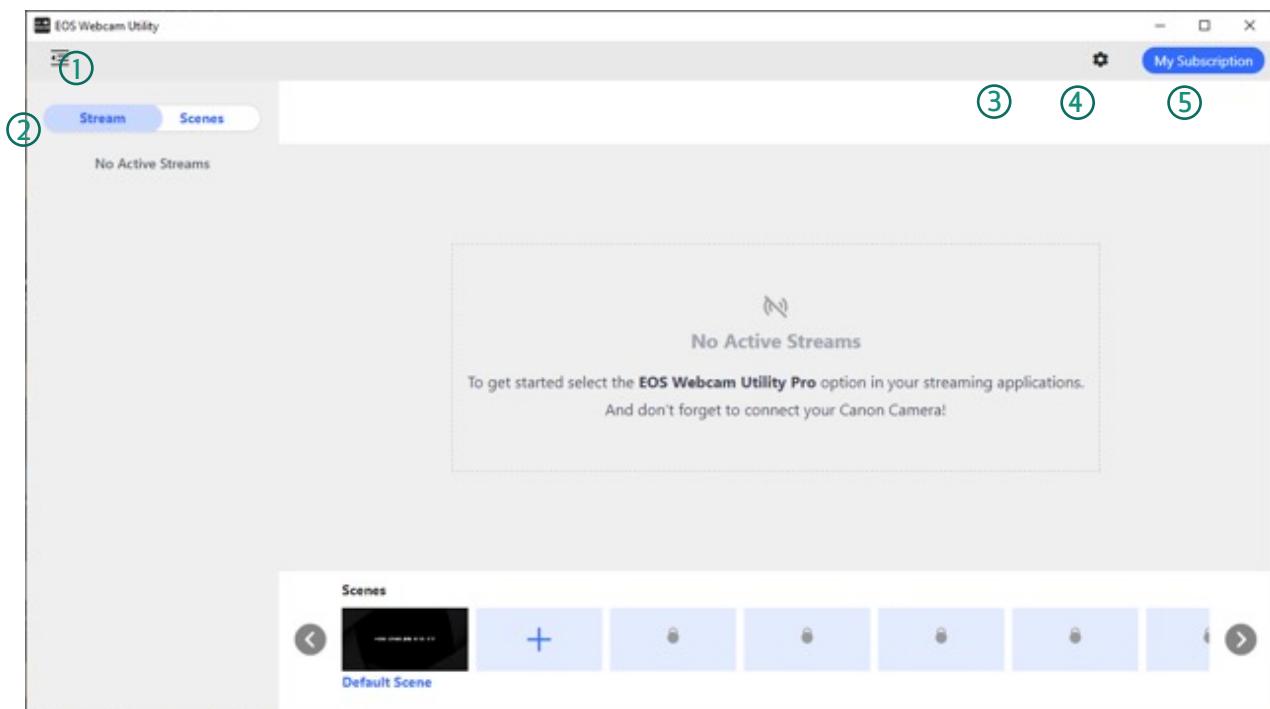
EOS Webcam Utility

①

My Subscription

② Stream Scenes

③ ④ ⑤

No Active Streams

No Active Streams

To get started select the **EOS Webcam Utility Pro** option in your streaming applications.
And don't forget to connect your Canon Camera!

Scenes

Default Scene